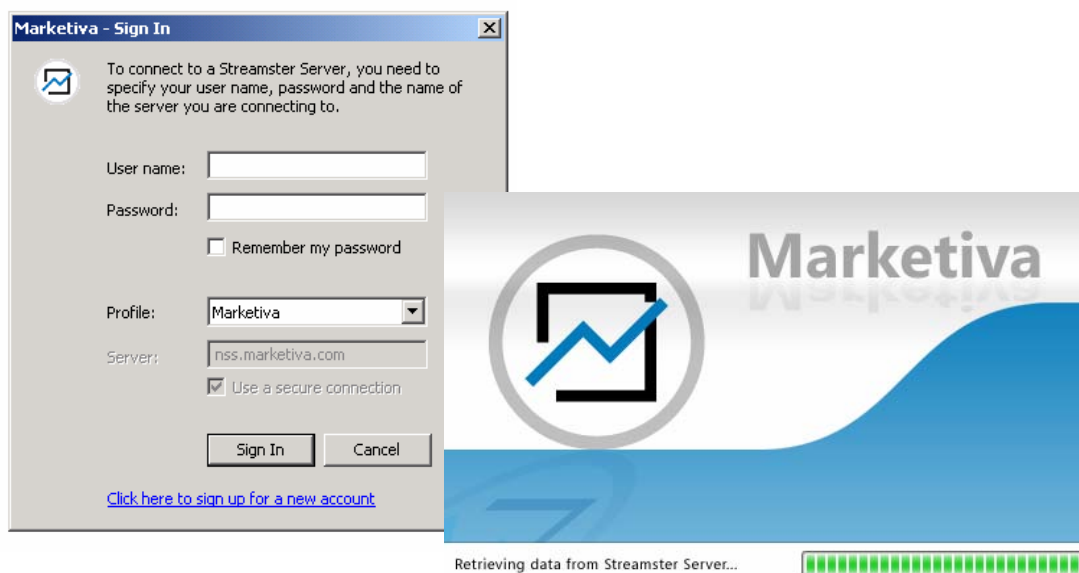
Marketiva - Sign In

To connect to a Streamster Server, you need to specify your user name, password and the name of the server you are connecting to.

User name:

Password:

Remember my password

Profile: Marketiva

Server: nss.marketiva.com

Use a secure connection

Sign In

Cancel

Click here to sign up for a new account

Marketiva

Retrieving data from Streamster Server...